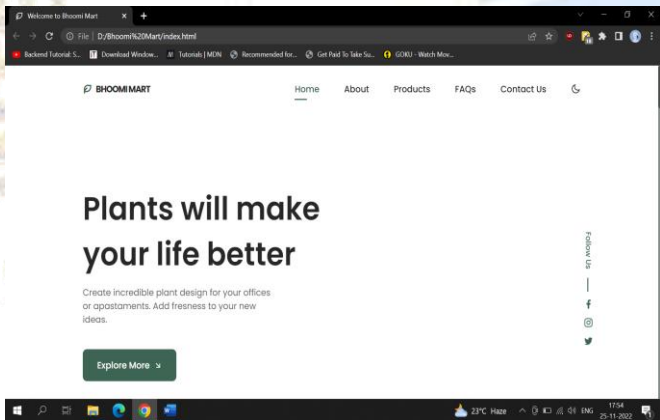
Welcome to Bhoomi Mart

File | D:/Bhoomi%20Mart/index.html

Backend Tutorial: S... Download Window... Tutorials | MDN Recommended for... Get Paid To Take Su... GOKU - Watch Mov...

BHOOMIMART

Home About Products FAQs Contact Us

Plants will make your life better

Create incredible plant design for your offices or apastaments. Add fresness to your new ideas.

Explore More

Follow Us

23°C Haze ENG 17:54 25-11-2022